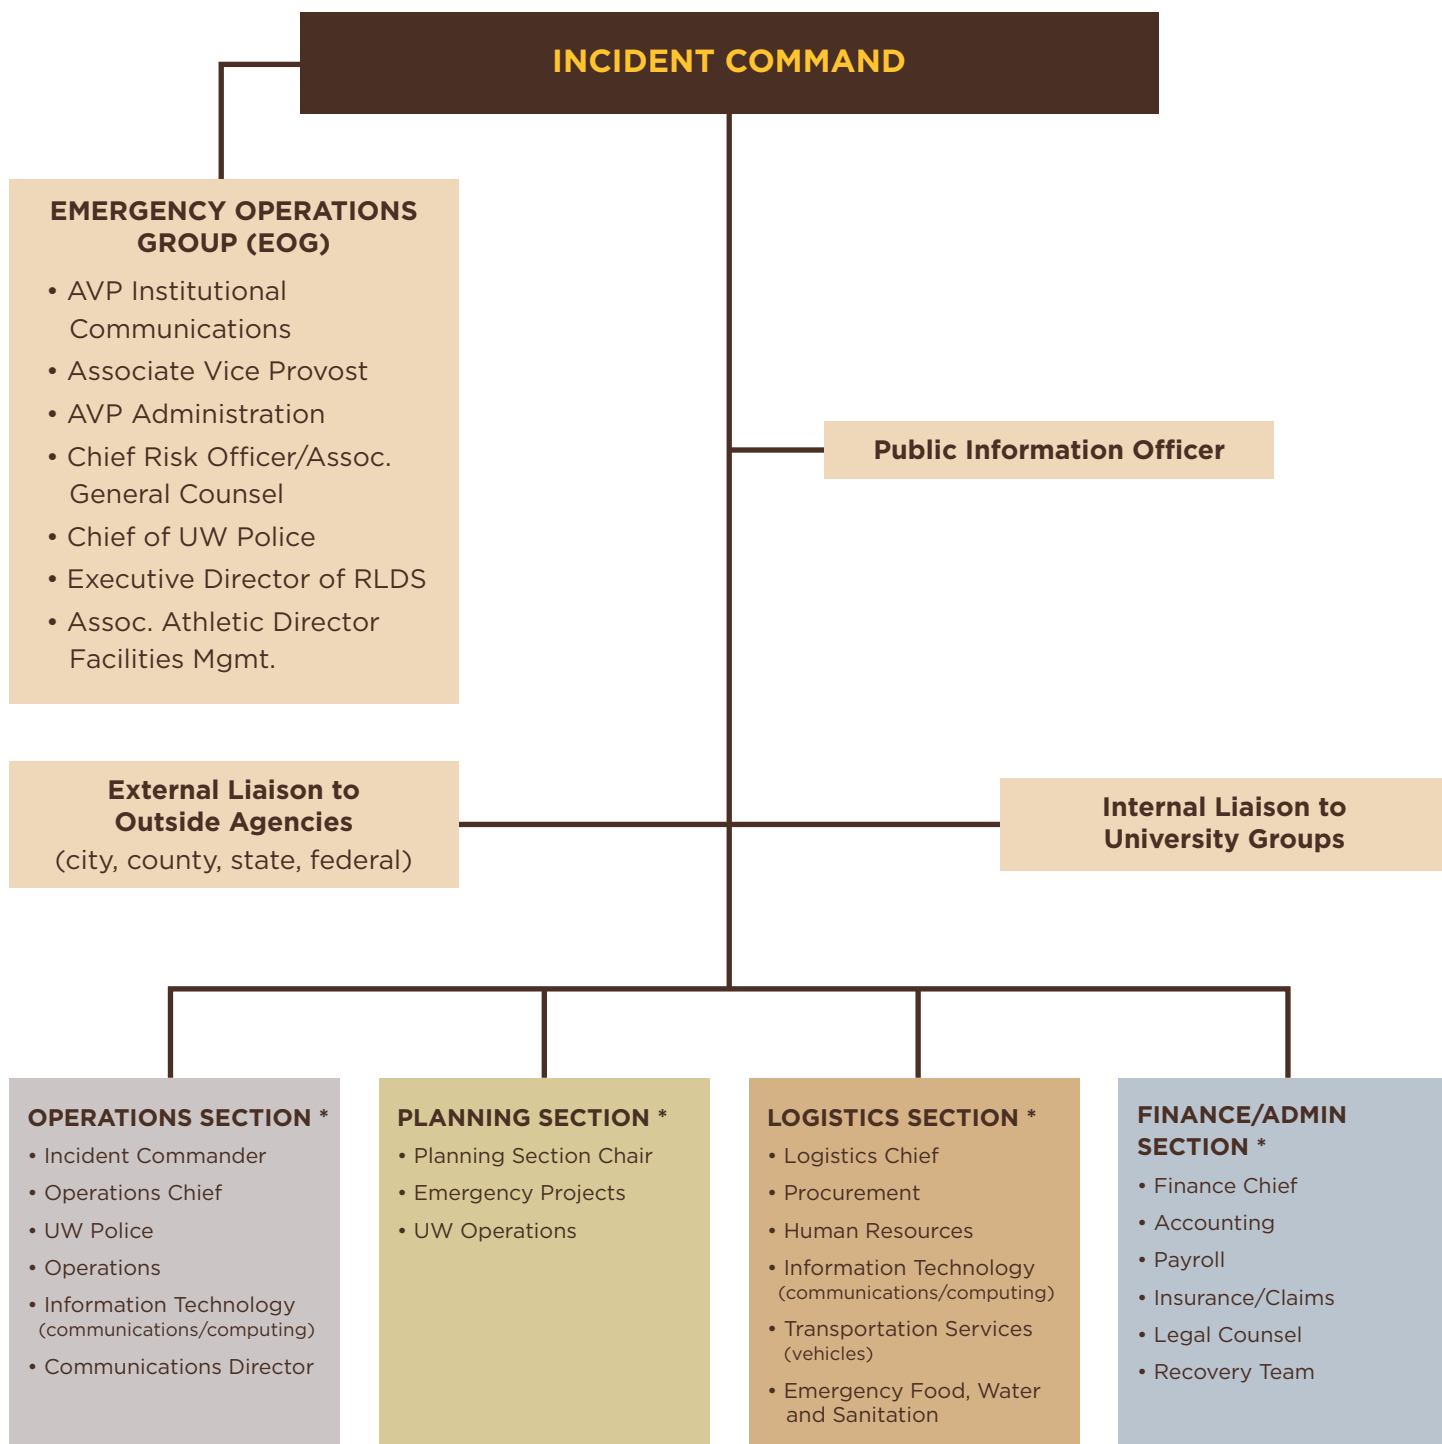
INCIDENT COMMAND

EMERGENCY OPERATIONS GROUP (EOG)
• AVP Institutional Communications
• Associate Vice Provost
• AVP Administration
• Chief Risk Officer/Assoc. General Counsel
• Chief of UW Police
• Executive Director of RLDS
• Assoc. Athletic Director Facilities Mgmt.

Public Information Officer

External Liaison to Outside Agencies
(city, county, state, federal)

Internal Liaison to University Groups

OPERATIONS SECTION *
• Incident Commander
• Operations Chief
• UW Police
• Operations
• Information Technology (communications/computing)
• Communications Director

PLANNING SECTION *
• Planning Section Chair
• Emergency Projects
• UW Operations

LOGISTICS SECTION *
• Logistics Chief
• Procurement
• Human Resources
• Information Technology (communications/computing)
• Transportation Services (vehicles)
• Emergency Food, Water and Sanitation

FINANCE/ADMIN SECTION *
• Finance Chief
• Accounting
• Payroll
• Insurance/Claims
• Legal Counsel
• Recovery Team